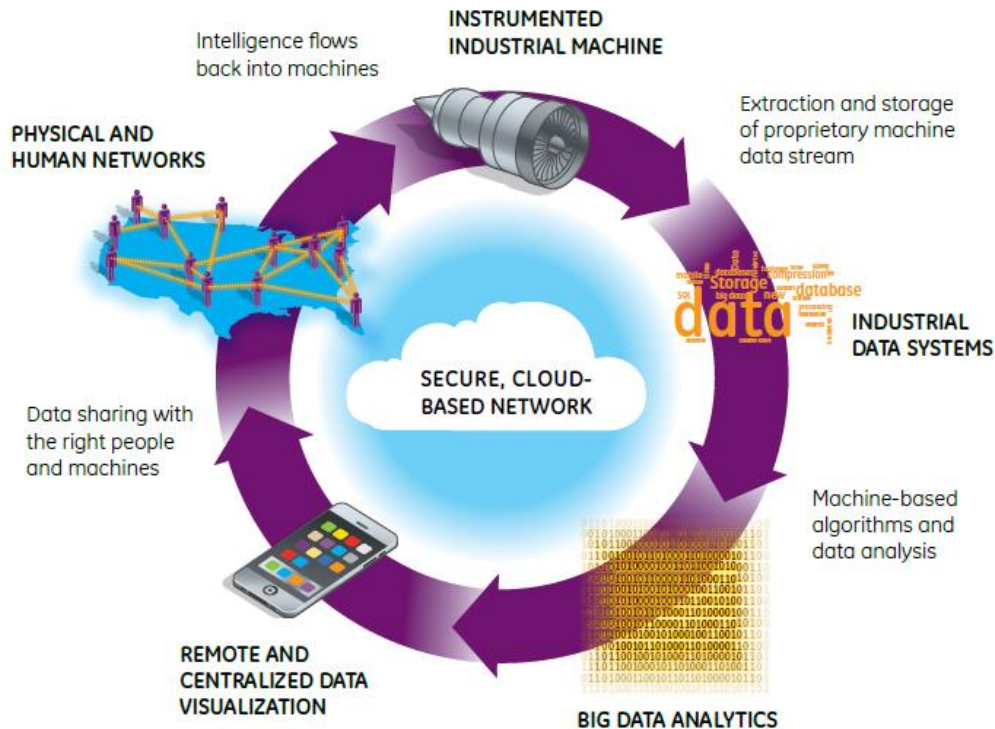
INSTRUMENTED INDUSTRIAL MACHINE

Intelligence flows back into machines

Extraction and storage of proprietary machine data stream

PHYSICAL AND HUMAN NETWORKS

Storage database SQL big data new compression data

INDUSTRIAL DATA SYSTEMS

SECURE, CLOUD-BASED NETWORK

Data sharing with the right people and machines

Machine-based algorithms and data analysis

REMOTE AND CENTRALIZED DATA VISUALIZATION

BIG DATA ANALYTICS